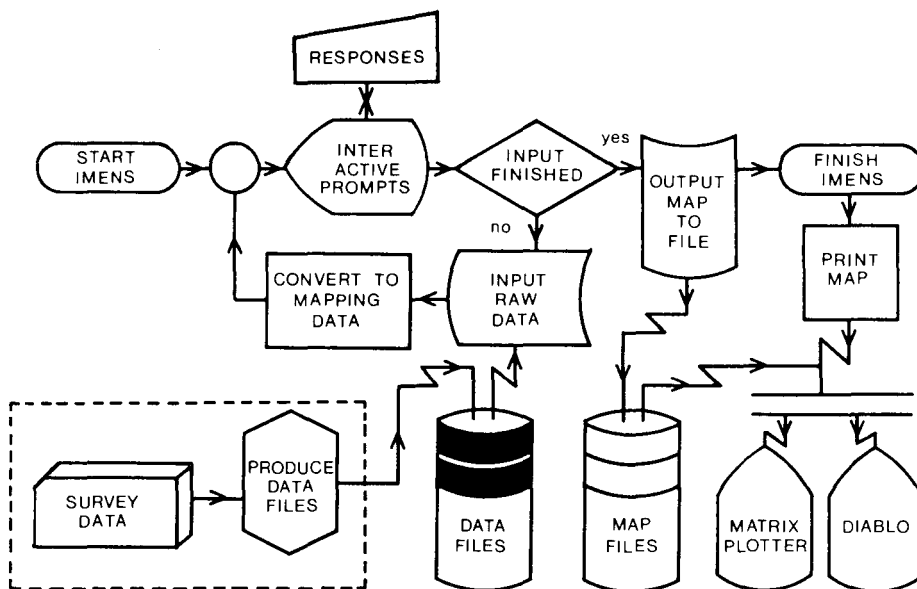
RESPONSES

START IMENS

INTER ACTIVE PROMPTS

INPUT FINISHED

yes

no

OUTPUT MAP TO FILE

FINISH IMENS

PRINT MAP

CONVERT TO MAPPING DATA

INPUT RAW DATA

SURVEY DATA

PRODUCE DATA FILES

DATA FILES

MAP FILES

MATRIX PLOTTER

DIABLO